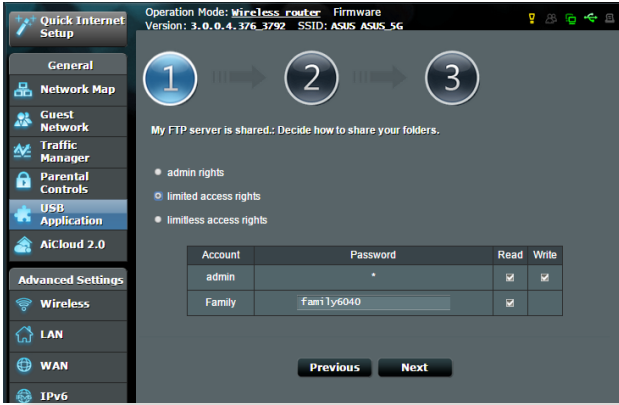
Quick Internet Setup

Operation Mode: Wireless router Firmware Version: 3.0.0.4.376_3792 SSID: ASUS ASUS_5G

General

Network Map

Guest Network

Traffic Manager

Parental Controls

USB Application

AiCloud 2.0

Advanced Settings

Wireless

LAN

WAN

IPv6

1

2

3

My FTP server is shared.: Decide how to share your folders.

admin rights

limited access rights

limitless access rights

| Account | Password | Read | Write |
|---|---|---|---|
| admin | * | ☑ | ☑ |
| Family | family6040 | ☑ | |

Previous

Next